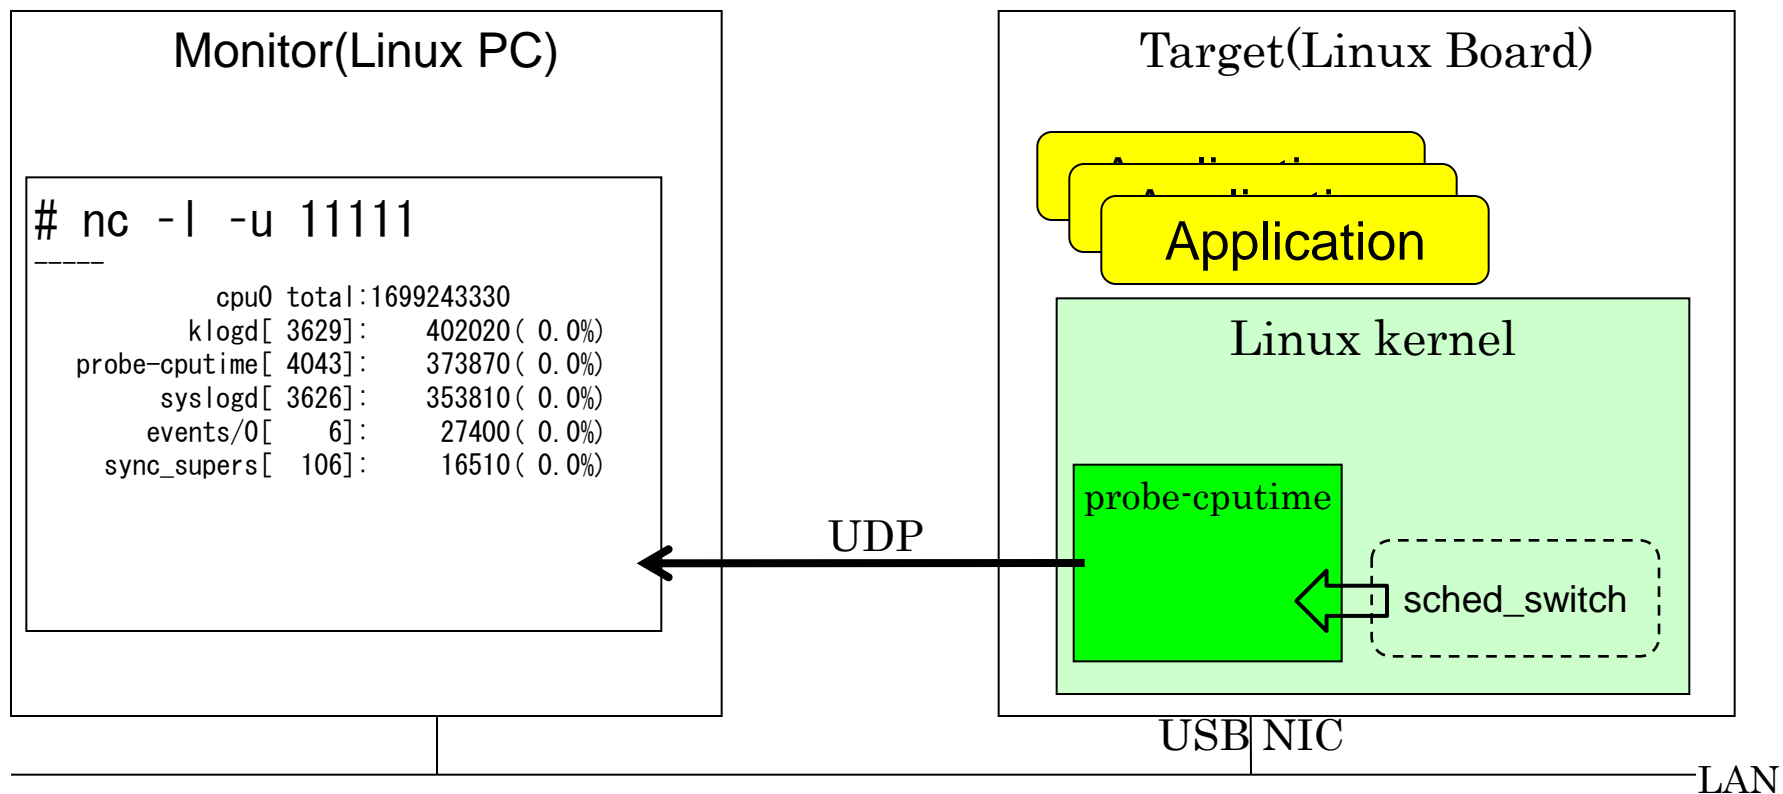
Monitor(Linux PC)

# nc -l -u 11111
-----
cpu0 total:1699243330
klogd[ 3629]: 402020( 0.0%)
probe-cputime[ 4043]: 373870( 0.0%)
syslogd[ 3626]: 353810( 0.0%)
events/0[ 6]: 27400( 0.0%)
sync_supers[ 106]: 16510( 0.0%)

Target(Linux Board)

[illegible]
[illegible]
Application

Linux kernel

probe-cputime

sched_switch

UDP

USB NIC

LAN